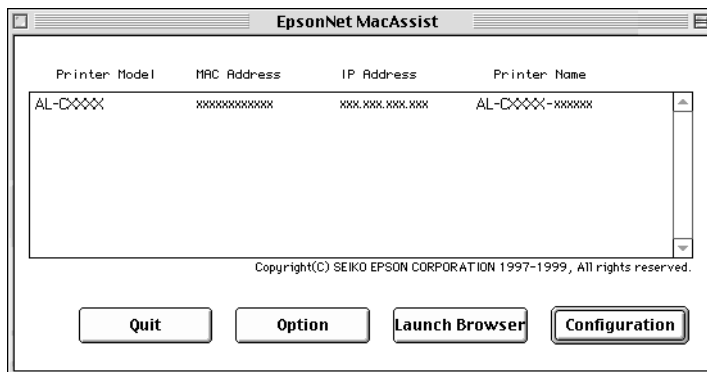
EpsonNet MacAssist

| Printer Model | MAC Address | IP Address | Printer Name |
|---|---|---|---|
| AL-CXXXX | XXXXXXXXXXXX | XXX.XXX.XXX.XXX | AL-CXXXX-XXXXXX |

Copyright(C) SEIKO EPSON CORPORATION 1997-1999, All rights reserved.

Quit

Option

Launch Browser

Configuration